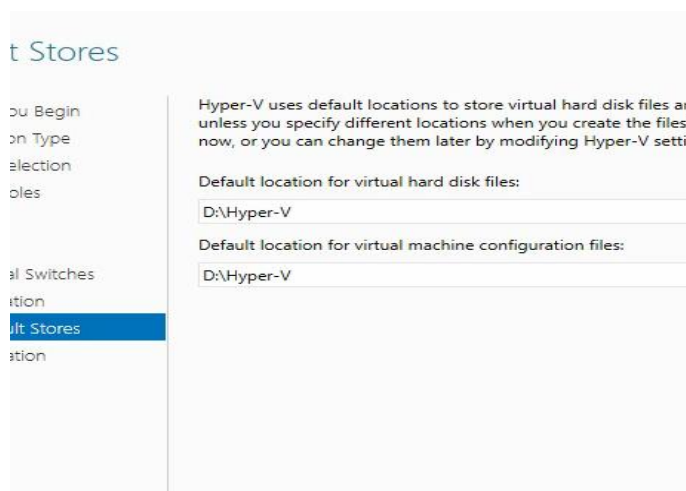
t Stores

ou Begin
on Type
election
oles

al Switches
ation
ult Stores
ation

Hyper-V uses default locations to store virtual hard disk files a
unless you specify different locations when you create the files
now, or you can change them later by modifying Hyper-V setti

Default location for virtual hard disk files:

D:\Hyper-V

Default location for virtual machine configuration files:

D:\Hyper-V